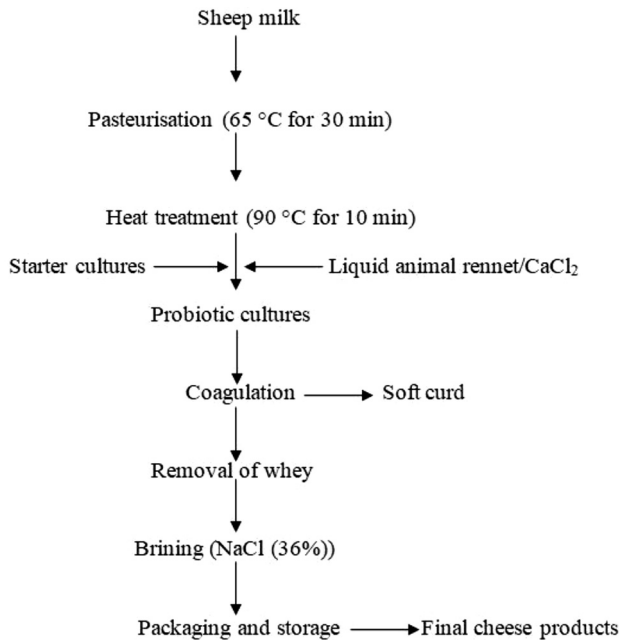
Sheep milk

Pasteurisation (65 °C for 30 min)

Heat treatment (90 °C for 10 min)

Starter cultures

Liquid animal rennet/$CaCl_2$

Probiotic cultures

Coagulation

Soft curd

Removal of whey

Brining (NaCl (36%))

Packaging and storage

Final cheese products